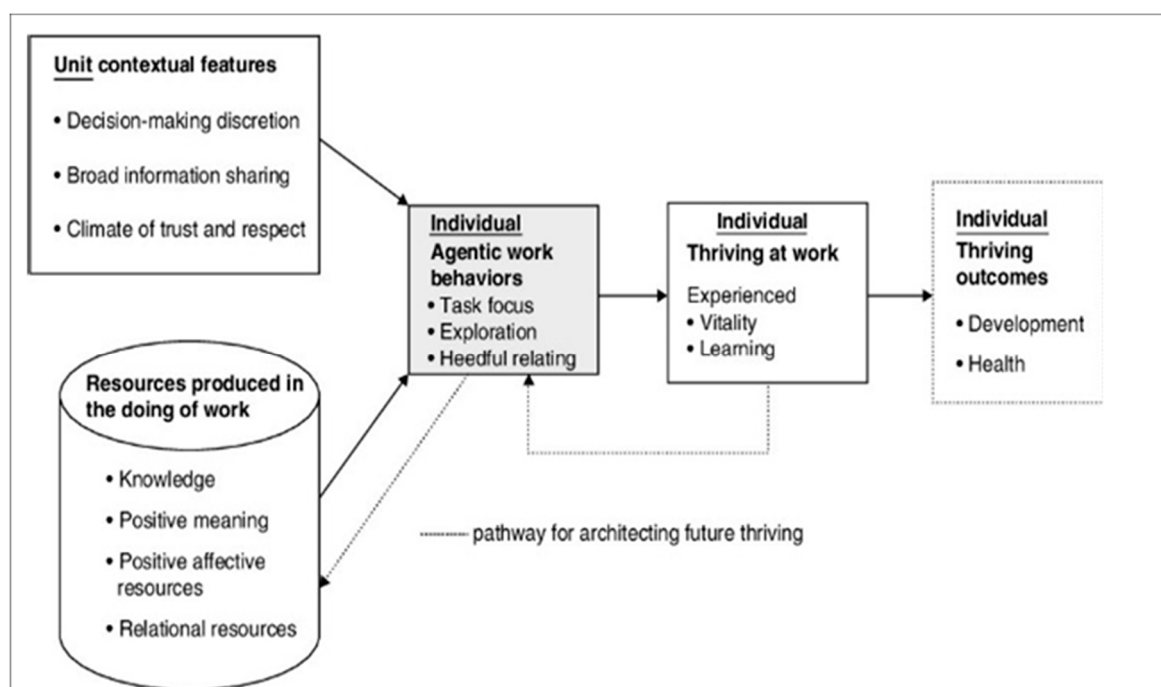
Unit contextual features

• Decision-making discretion

• Broad information sharing

• Climate of trust and respect

Individual
Agentic work behaviors
• Task focus
• Exploration
• Heedful relating

Individual
Thriving at work

Experienced
• Vitality
• Learning

Individual
Thriving outcomes

• Development

• Health

Resources produced in the doing of work

• Knowledge

• Positive meaning

• Positive affective resources

• Relational resources

pathway for architecting future thriving